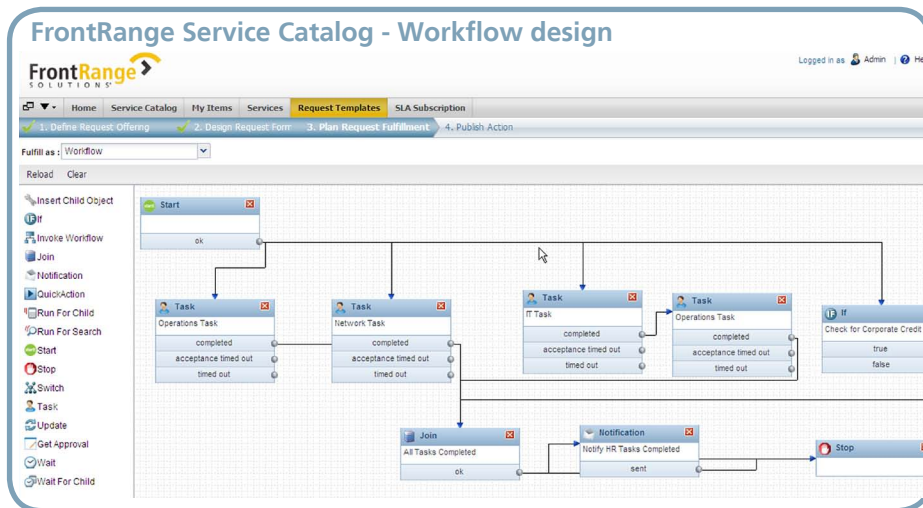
FrontRange Service Catalog - Workflow design

FrontRange SOLUTIONS

Logged in as Admin | He

Home Service Catalog My Items Services Request Templates SLA Subscription

1. Define Request Offering 2. Design Request Form 3. Plan Request Fulfillment 4. Publish Action

Fulfill as : Workflow

Reload Clear

Insert Child Object
If
Invoke Workflow
Join
Notification
QuickAction
Run For Child
Run For Search
Start
Stop
Switch
Task
Update
Get Approval
Wait
Wait For Child

Start
ok

Task
Operations Task
completed
acceptance timed out
timed out

Task
Network Task
completed
acceptance timed out
timed out

Task
IT Task
completed
acceptance timed out
timed out

Task
Operations Task
completed
acceptance timed out
timed out

If
Check for Corporate Credit
true
false

Join
All Tasks Completed
ok

Notification
Notify HR Tasks Completed
sent

Stop